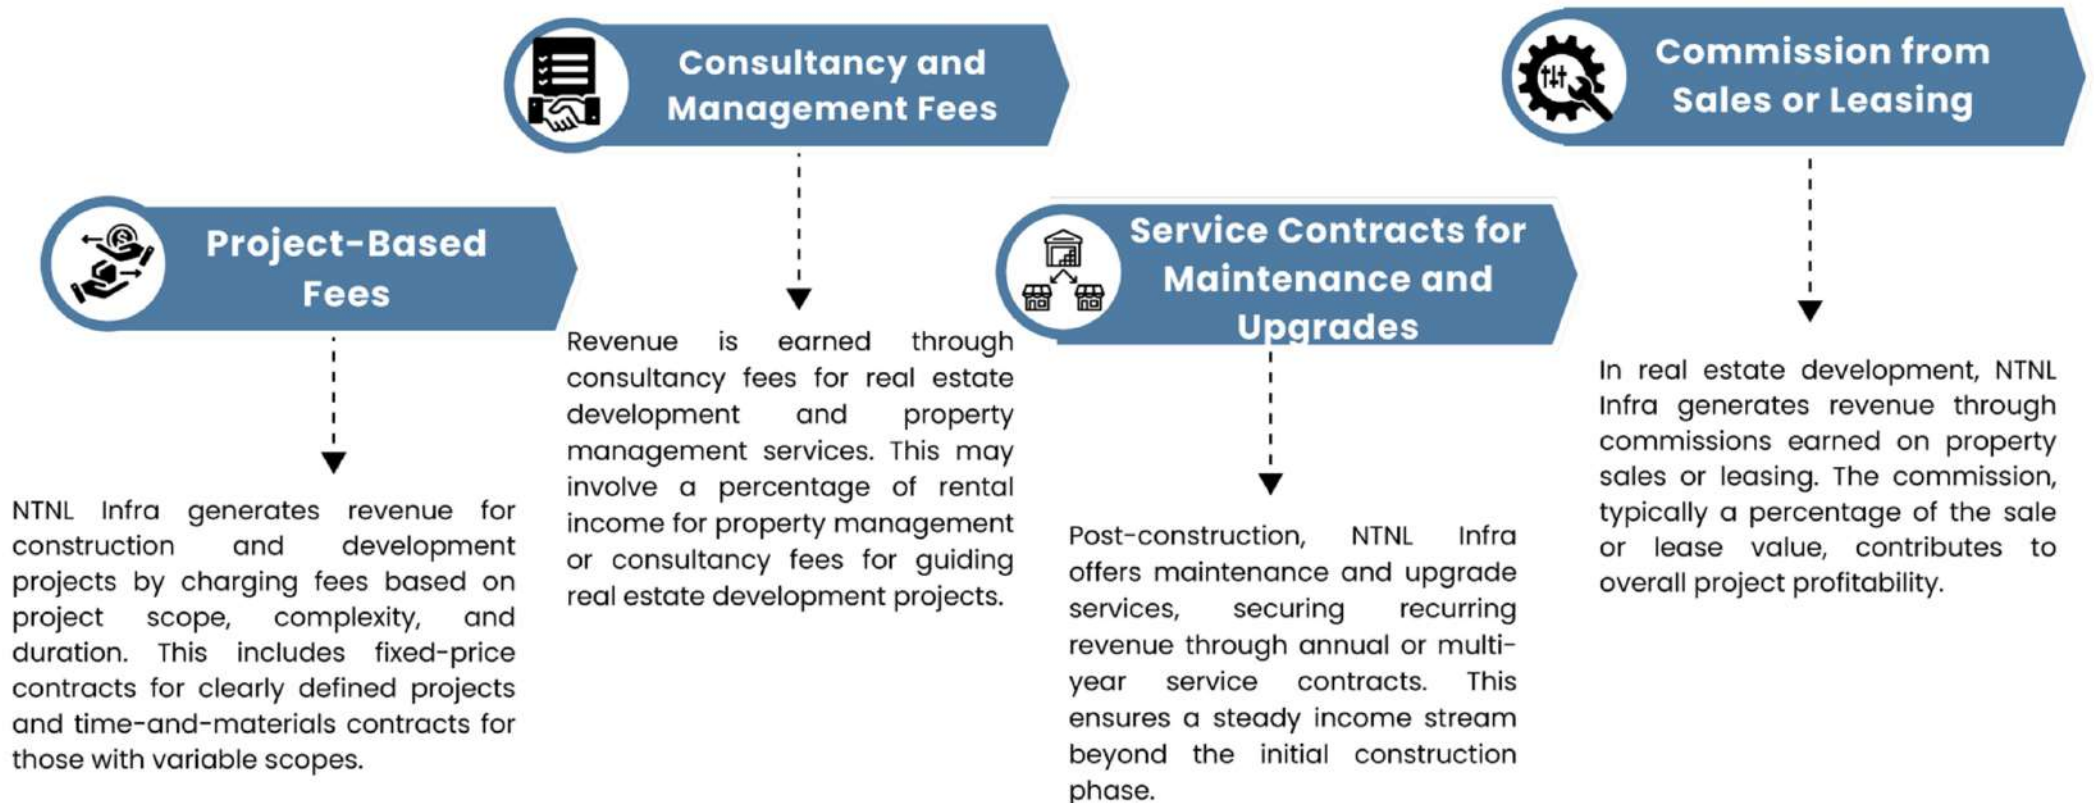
Project-Based Fees

NTNL Infra generates revenue for construction and development projects by charging fees based on project scope, complexity, and duration. This includes fixed-price contracts for clearly defined projects and time-and-materials contracts for those with variable scopes.

Consultancy and Management Fees

Revenue is earned through consultancy fees for real estate development and property management services. This may involve a percentage of rental income for property management or consultancy fees for guiding real estate development projects.

Service Contracts for Maintenance and Upgrades

Post-construction, NTNL Infra offers maintenance and upgrade services, securing recurring revenue through annual or multi-year service contracts. This ensures a steady income stream beyond the initial construction phase.

Commission from Sales or Leasing

In real estate development, NTNL Infra generates revenue through commissions earned on property sales or leasing. The commission, typically a percentage of the sale or lease value, contributes to overall project profitability.